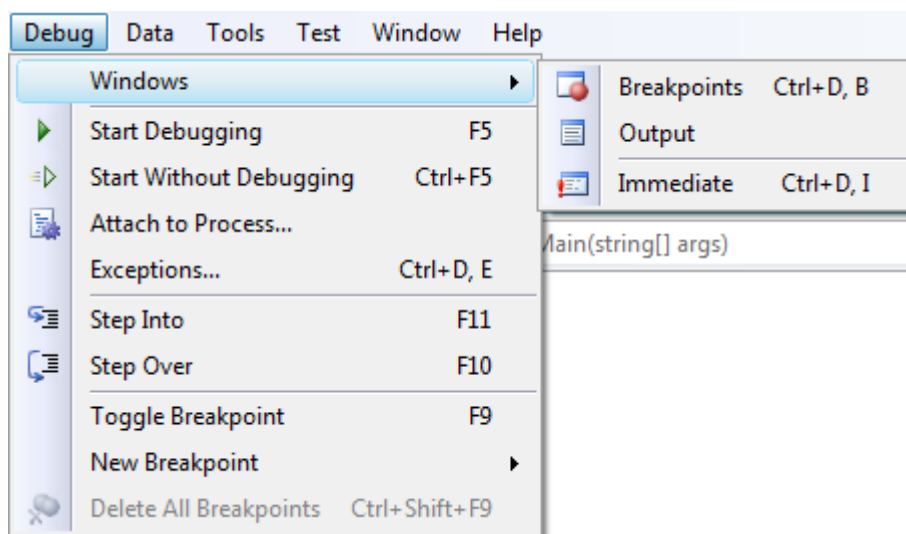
Debug Data Tools Test Window Help

Windows
Start Debugging F5
Start Without Debugging Ctrl+F5
Attach to Process...
Exceptions... Ctrl+D, E
Step Into F11
Step Over F10
Toggle Breakpoint F9
New Breakpoint
Delete All Breakpoints Ctrl+Shift+F9

Breakpoints Ctrl+D, B
Output
Immediate Ctrl+D, I

Main(string[] args)